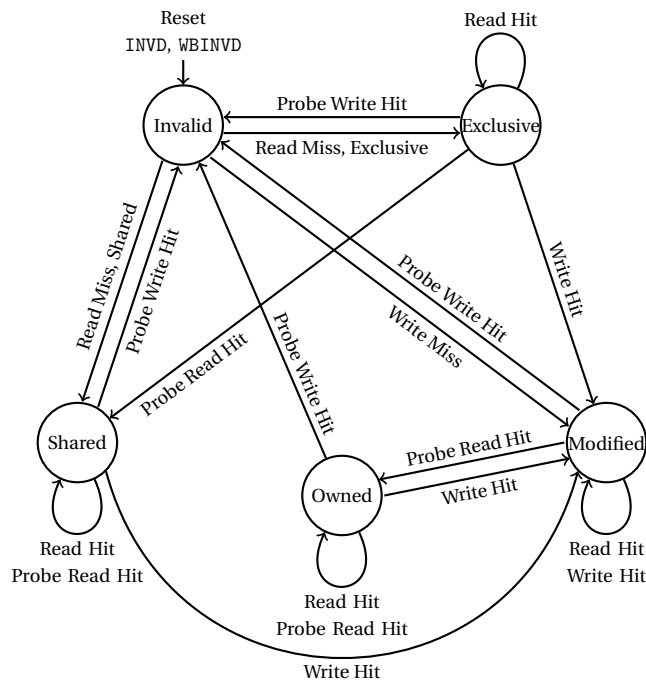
Reset
INVD, WBINVD

Read Hit

Invalid

Probe Write Hit

Exclusive

Read Miss, Exclusive

Read Miss, Shared

Probe Write Hit

Probe Write Hit

Write Miss

Write Hit

Probe Read Hit

Probe Write Hit

Shared

Probe Read Hit

Modified

Owned

Write Hit

Read Hit
Probe Read Hit

Read Hit
Write Hit

Read Hit
Probe Read Hit

Write Hit